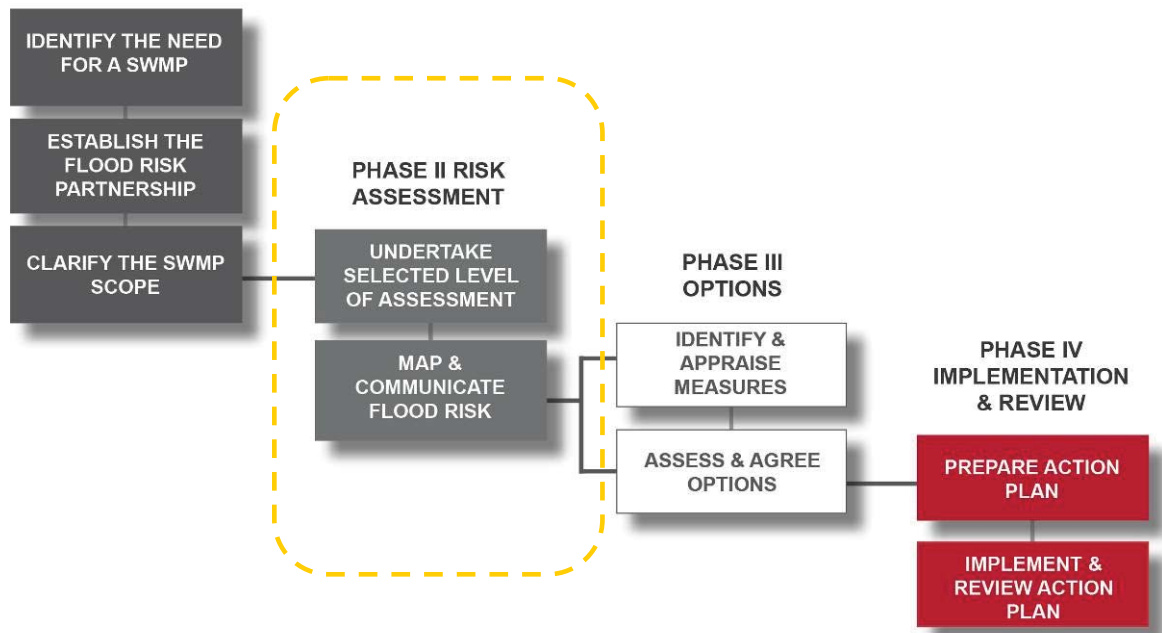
IDENTIFY THE NEED FOR A SWMP

ESTABLISH THE FLOOD RISK PARTNERSHIP

CLARIFY THE SWMP SCOPE

PHASE II RISK ASSESSMENT

UNDERTAKE SELECTED LEVEL OF ASSESSMENT

MAP & COMMUNICATE FLOOD RISK

PHASE III OPTIONS

IDENTIFY & APPRAISE MEASURES

ASSESS & AGREE OPTIONS

PHASE IV IMPLEMENTATION & REVIEW

PREPARE ACTION PLAN

IMPLEMENT & REVIEW ACTION PLAN